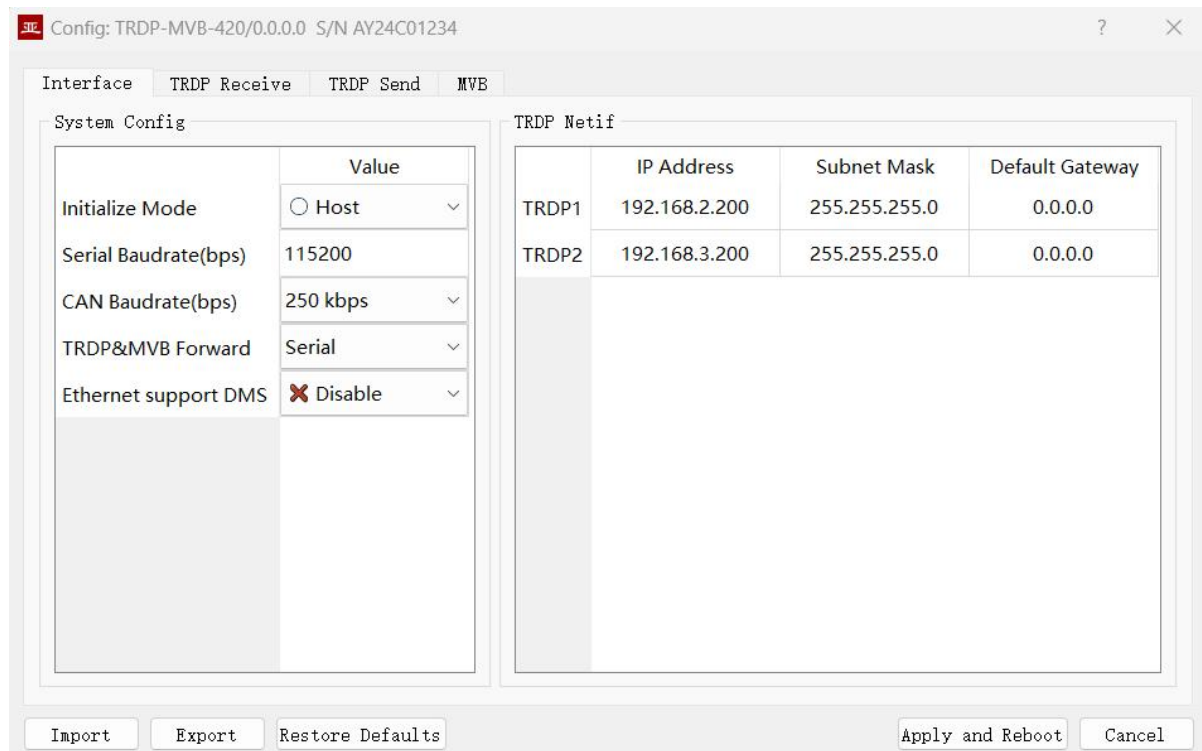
Config: TRDP-MVB-420/0.0.0.0 S/N AY24C01234 ? ×

Interface TRDP Receive TRDP Send MVB

System Config

| | Value |
|---|---|
| Initialize Mode | ○ Host |
| Serial Baudrate(bps) | 115200 |
| CAN Baudrate(bps) | 250 kbps |
| TRDP&MVB Forward | Serial |
| Ethernet support DMS | ✗ Disable |

TRDP Netif

| | IP Address | Subnet Mask | Default Gateway |
|---|---|---|---|
| TRDP1 | 192.168.2.200 | 255.255.255.0 | 0.0.0.0 |
| TRDP2 | 192.168.3.200 | 255.255.255.0 | 0.0.0.0 |

Import Export Restore Defaults Apply and Reboot Cancel